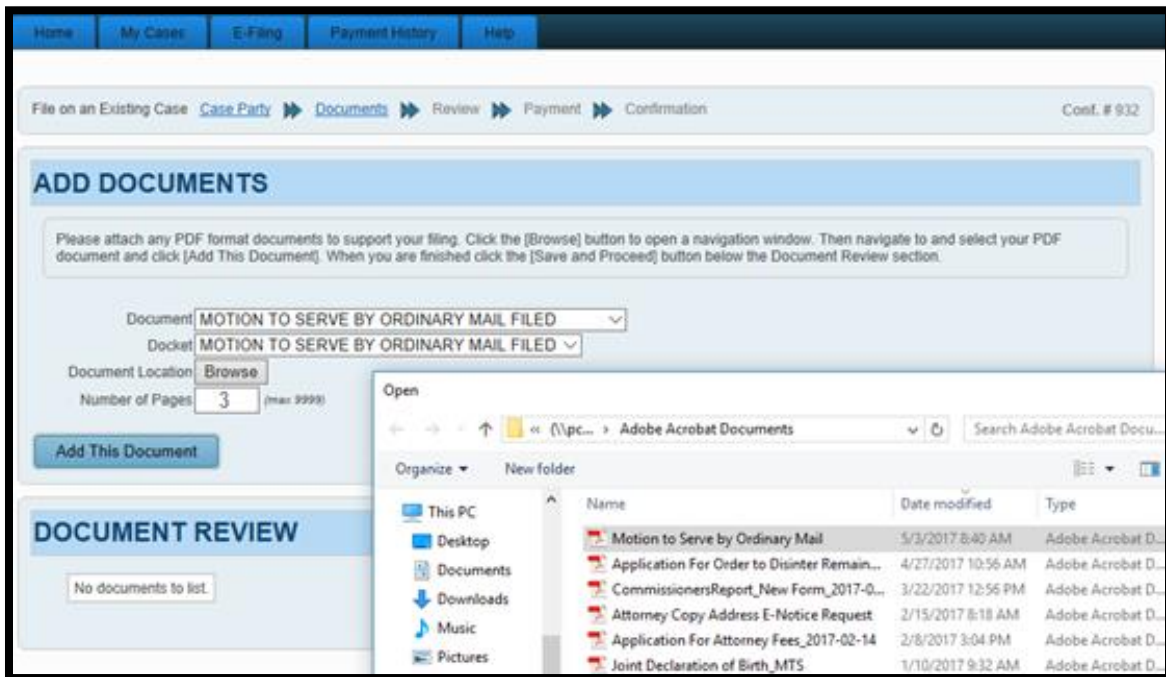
Home My Cases E-Filing Payment History Help

File on an Existing Case Case Party Documents Review Payment Confirmation Conf. # 932

ADD DOCUMENTS

Please attach any PDF format documents to support your filing. Click the [Browse] button to open a navigation window. Then navigate to and select your PDF document and click [Add This Document]. When you are finished click the [Save and Proceed] button below the Document Review section.

Document MOTION TO SERVE BY ORDINARY MAIL FILED
Docket MOTION TO SERVE BY ORDINARY MAIL FILED
Document Location Browse
Number of Pages 3 (max 9999)

Add This Document

DOCUMENT REVIEW

No documents to list.

Open

« (\\pc... › Adobe Acrobat Documents

Search Adobe Acrobat Docu...

Organize ▾ New folder

This PC
Desktop
Documents
Downloads
Music
Pictures

| Name | Date modified | Type |
|---|---|---|
| Motion to Serve by Ordinary Mail | 5/3/2017 8:40 AM | Adobe Acrobat D... |
| Application For Order to Disinter Remain... | 4/27/2017 10:56 AM | Adobe Acrobat D... |
| CommissionersReport_New Form_2017-0... | 3/22/2017 12:56 PM | Adobe Acrobat D... |
| Attorney Copy Address E-Notice Request | 2/15/2017 8:18 AM | Adobe Acrobat D... |
| Application For Attorney Fees_2017-02-14 | 2/8/2017 3:04 PM | Adobe Acrobat D... |
| Joint Declaration of Birth_MTS | 1/10/2017 9:32 AM | Adobe Acrobat D... |